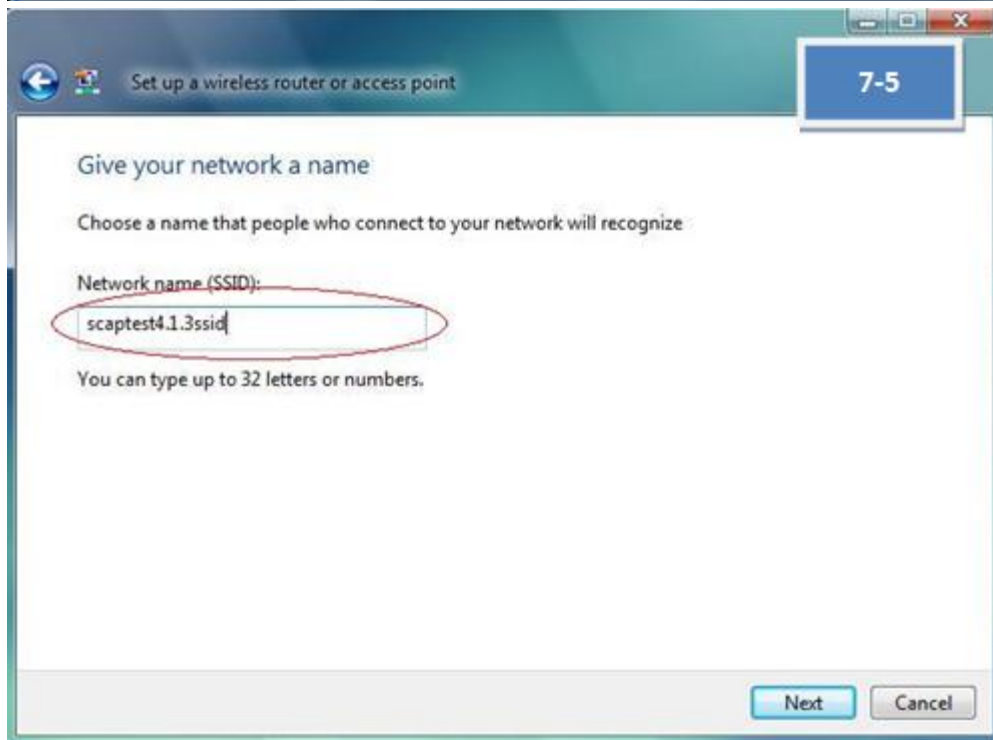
Set up a wireless router or access point

7-5

Give your network a name

Choose a name that people who connect to your network will recognize

Network name (SSID):

scaptest4.1.3ssid

You can type up to 32 letters or numbers.

Next

Cancel